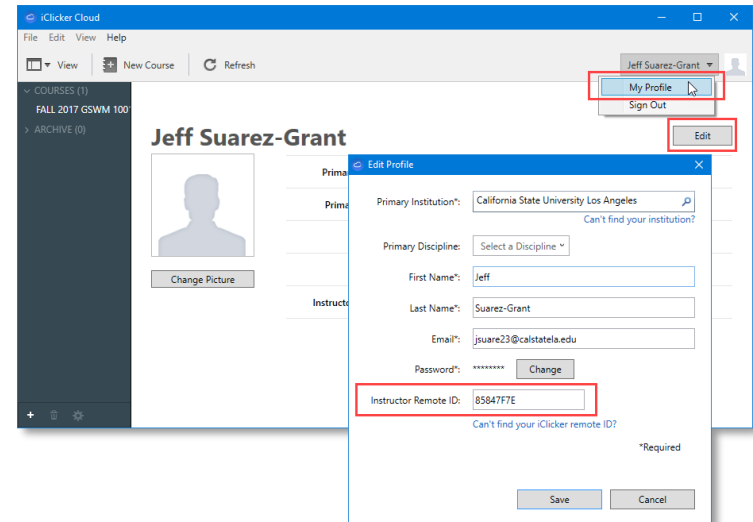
iClicker Cloud

File Edit View Help

View New Course Refresh

Jeff Suarez-Grant

My Profile

Sign Out

COURSES (1)

FALL 2017 GSWM 100

ARCHIVE (0)

Jeff Suarez-Grant

Edit

Prima

Prima

Instructo

Change Picture

Edit Profile

Primary Institution*: California State University Los Angeles

Can't find your institution?

Primary Discipline: Select a Discipline

First Name*: Jeff

Last Name*: Suarez-Grant

Email*: jsuare23@calstatela.edu

Password*: ******** Change

Instructor Remote ID: 85847F7E

Can't find your iClicker remote ID?

*Required

Save Cancel